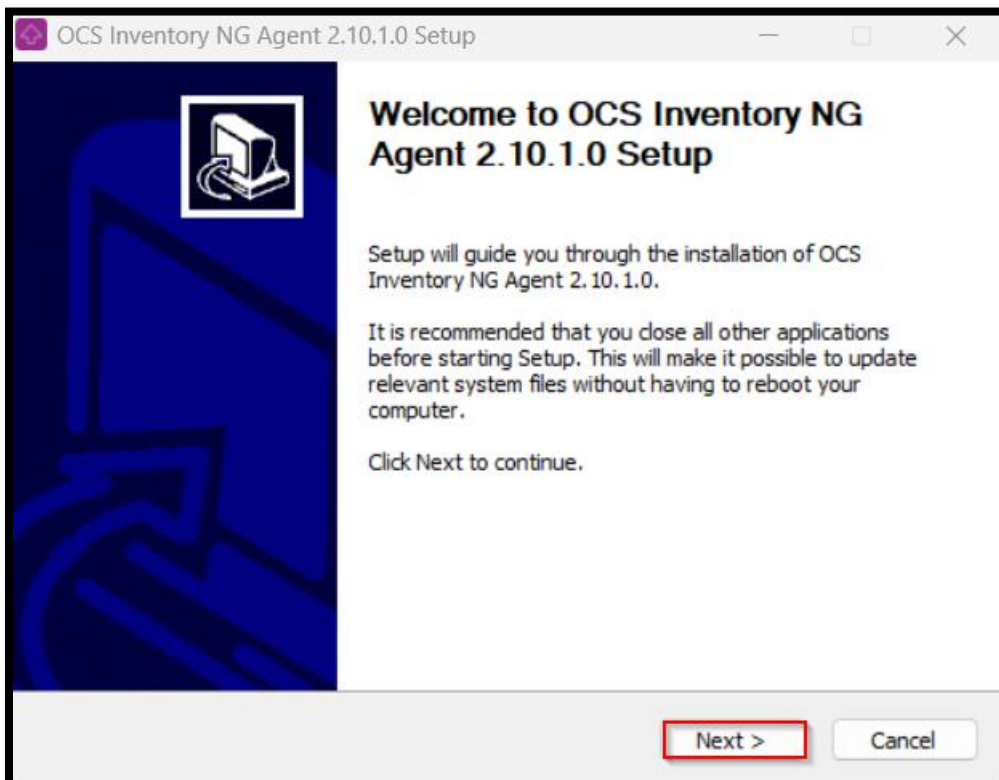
OCS Inventory NG Agent 2.10.1.0 Setup

Welcome to OCS Inventory NG Agent 2.10.1.0 Setup

Setup will guide you through the installation of OCS Inventory NG Agent 2.10.1.0.

It is recommended that you close all other applications before starting Setup. This will make it possible to update relevant system files without having to reboot your computer.

Click Next to continue.

Next >

Cancel